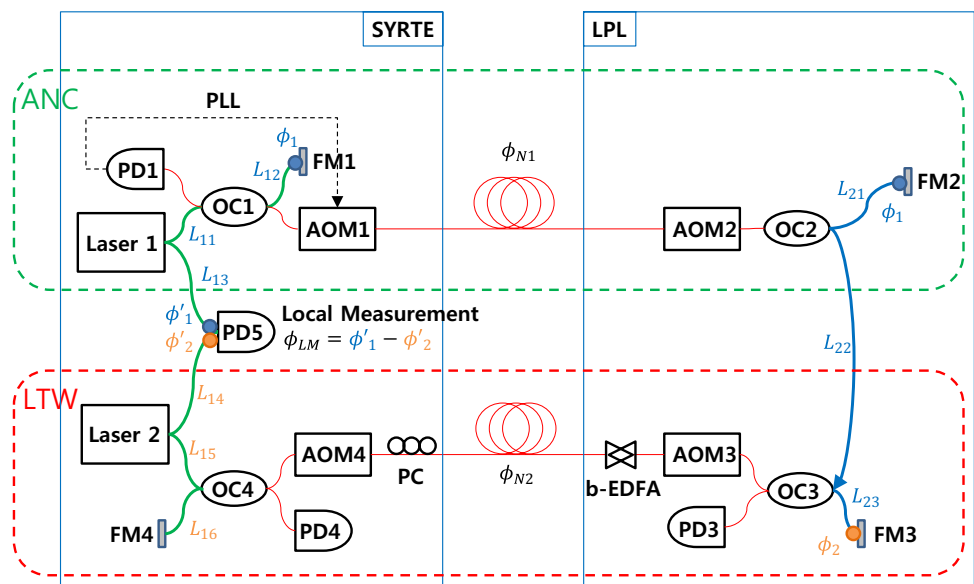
SYRTE

LPL

ANC

PLL

$\phi_1$

PD1

$L_{12}$ FM1

$\phi_{N1}$

OC1

Laser 1

AOM1

AOM2

OC2

$L_{21}$ FM2

$\phi_1$

$L_{11}$

$L_{13}$

$\phi'_1$

$\phi'_2$

PD5

Local Measurement
$\phi_{LM} = \phi'_1 - \phi'_2$

$L_{22}$

LTW

$L_{14}$

Laser 2

$L_{15}$

AOM4

PC

$\phi_{N2}$

b-EDFA

AOM3

OC4

OC3

$L_{23}$

FM4

$L_{16}$

PD4

PD3

$\phi_2$

FM3